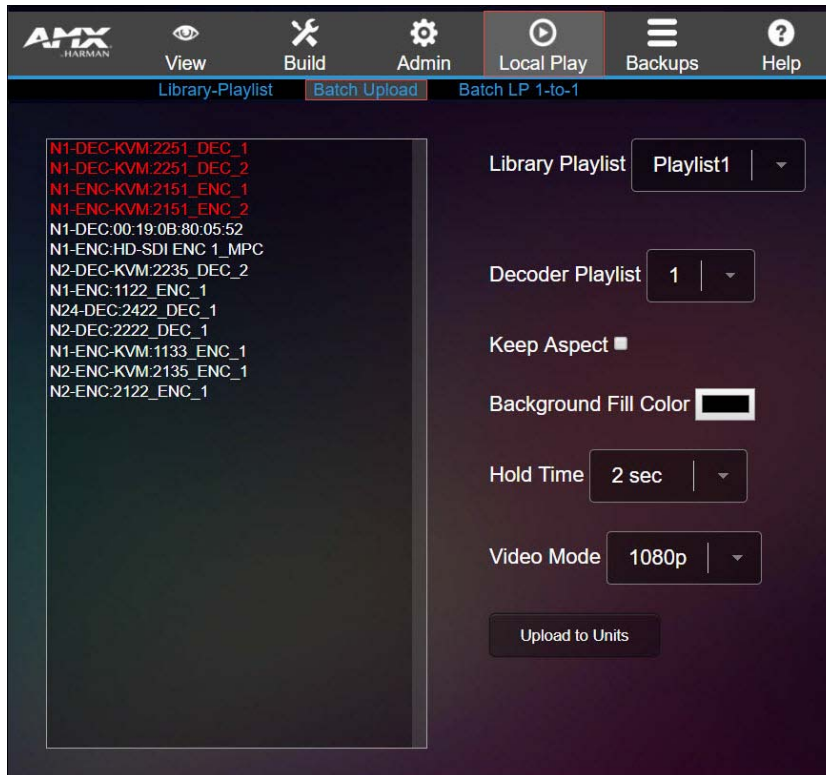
AMX HARMAN

View

Build

Admin

Local Play

Backups

Help

Library-Playlist

Batch Upload

Batch LP 1-to-1

N1-DEC-KVM:2251_DEC_1
N1-DEC-KVM:2251_DEC_2
N1-ENC-KVM:2151_ENC_1
N1-ENC-KVM:2151_ENC_2
N1-DEC:00:19:0B:80:05:52
N1-ENC:HD-SDI ENC 1_MPC
N2-DEC-KVM:2235_DEC_2
N1-ENC:1122_ENC_1
N24-DEC:2422_DEC_1
N2-DEC:2222_DEC_1
N1-ENC-KVM:1133_ENC_1
N2-ENC-KVM:2135_ENC_1
N2-ENC:2122_ENC_1

Library Playlist Playlist1

Decoder Playlist 1

Keep Aspect

Background Fill Color

Hold Time 2 sec

Video Mode 1080p

Upload to Units